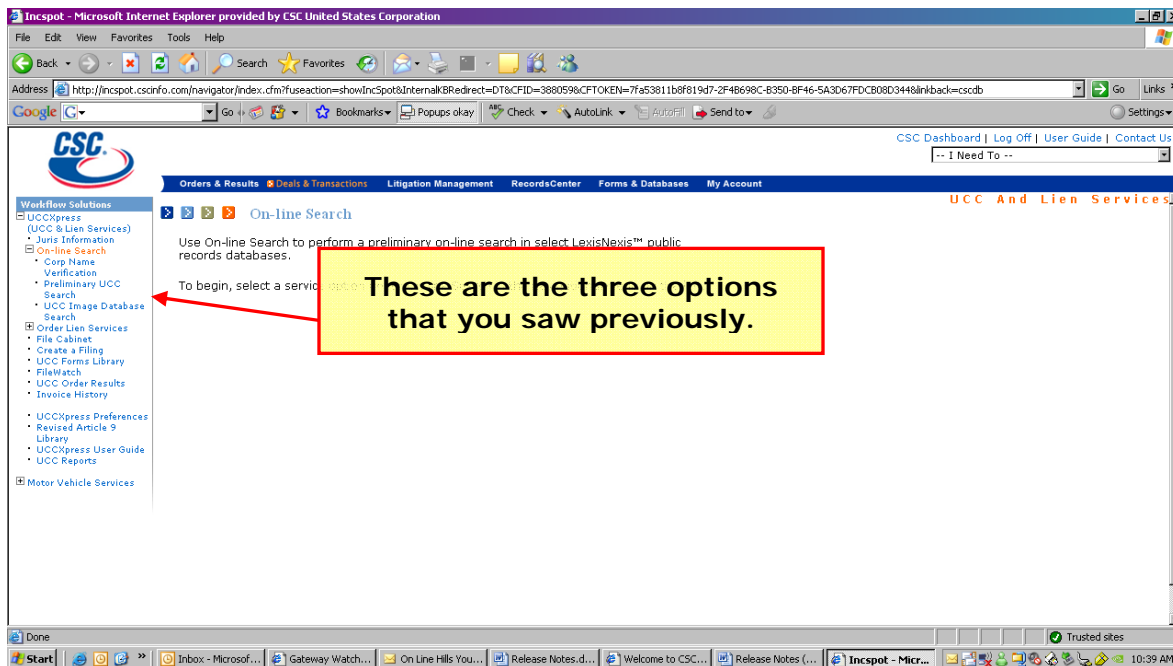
Incspot - Microsoft Internet Explorer provided by CSC United States Corporation

File Edit View Favorites Tools Help

Back Search Favorites

Address http://incspot.cscinfo.com/navigator/index.cfm?fuseaction=showIncSpot&InternalKBRedirect=DT&CFID=388059&CFTOKEN=7fa53811b8f819d7-2F4B698C-B350-BF46-5A3D67FDCB08D344&linkback=cscdb Go Links

Google G Go Bookmarks Popups okay Check AutoLink AutoFill Send to Settings

CSC

CSC Dashboard | Log Off | User Guide | Contact Us

-- I Need To --

Orders & Results Deals & Transactions Litigation Management RecordsCenter Forms & Databases My Account

UCC And Lien Services

Workflow Solutions
UCCXpress (UCC & Lien Services)
Juris Information
On-line Search
Corp Name Verification
Preliminary UCC Search
UCC Image Database Search
Order Lien Services
File Cabinet
Create a Filing
UCC Forms Library
FileWatch
UCC Order Results
Invoice History

UCCXpress Preferences
Revised Article 9 Library
UCCXpress User Guide
UCC Reports

Motor Vehicle Services

On-line Search

Use On-line Search to perform a preliminary on-line search in select LexisNexis™ public records databases.

To begin, select a servic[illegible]

These are the three options that you saw previously.

Done

Trusted sites

Start Inbox - Microsof... Gateway Watch... On Line Hills You... Release Notes.d... Welcome to CSC... Release Notes (... Incspot - Micr... 10:39 AM